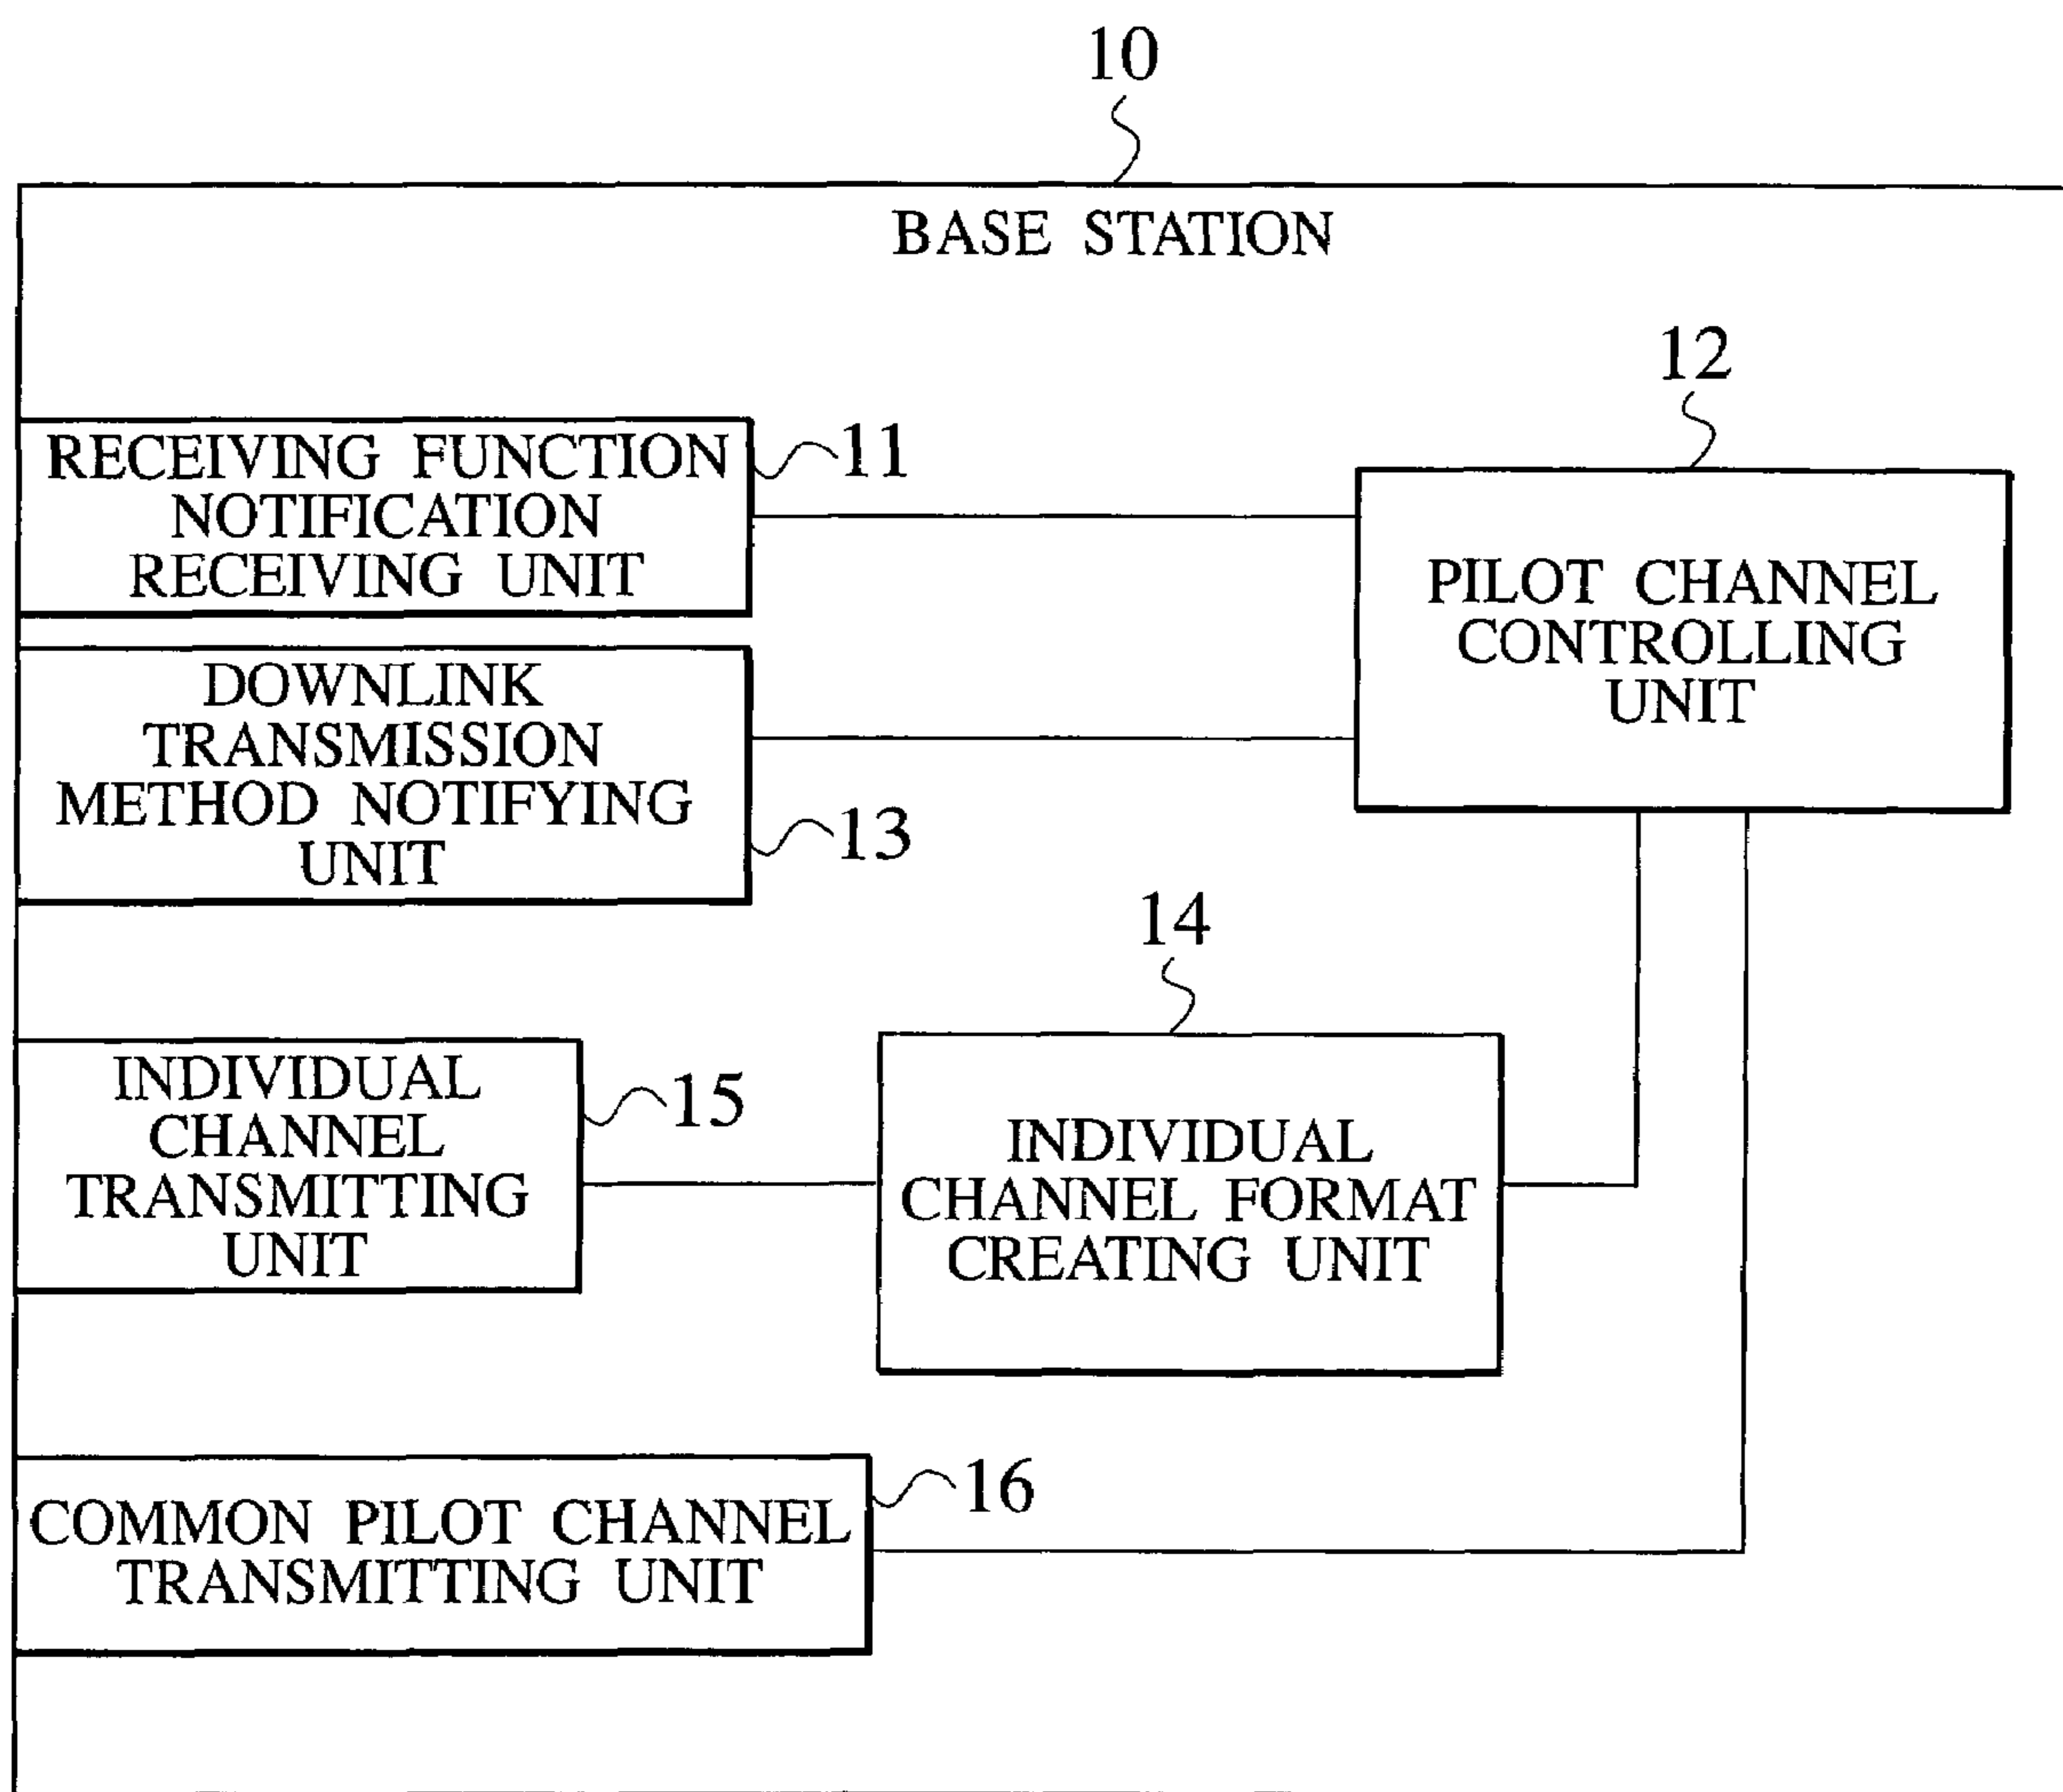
10

BASE STATION

12

RECEIVING FUNCTION NOTIFICATION RECEIVING UNIT

11

PILOT CHANNEL CONTROLLING UNIT

DOWNLINK TRANSMISSION METHOD NOTIFYING UNIT

13

14

INDIVIDUAL CHANNEL TRANSMITTING UNIT

15

INDIVIDUAL CHANNEL FORMAT CREATING UNIT

COMMON PILOT CHANNEL TRANSMITTING UNIT

16